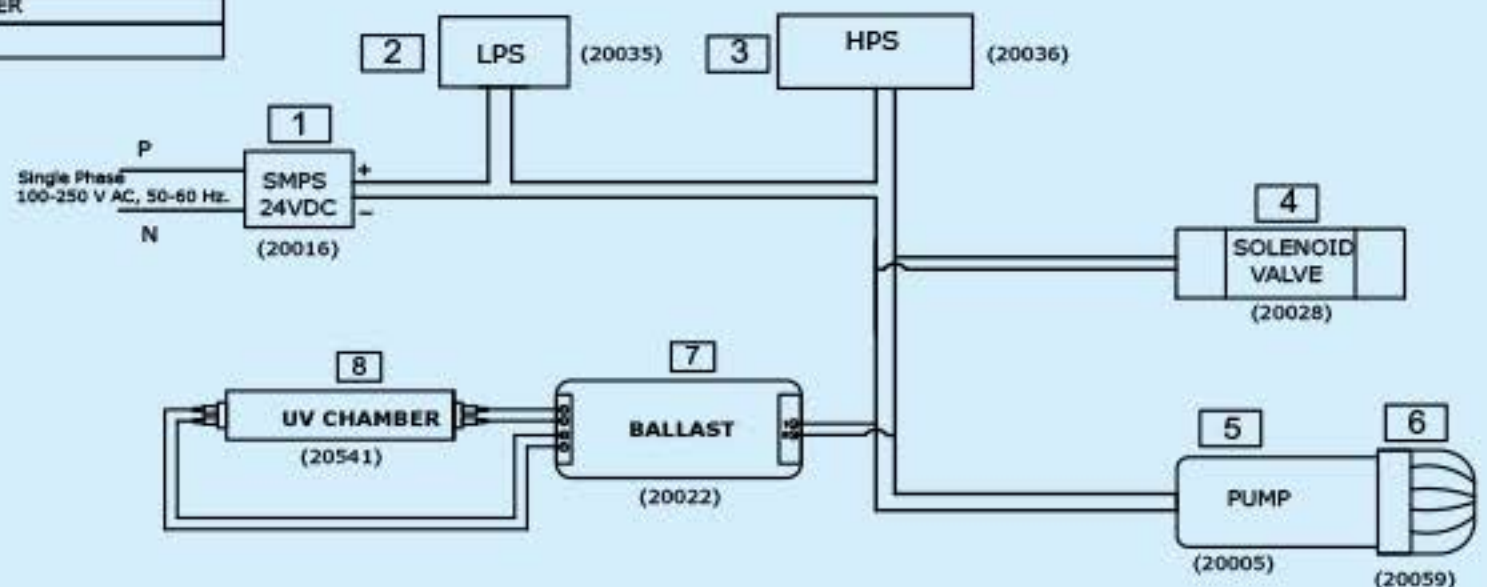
ER

2 LPS (20035)

3 HPS (20036)

1

P

Single Phase 100-250 V AC, 50-60 Hz.

SMPS 24VDC

+

–

N

(20016)

4 SOLENOID VALVE (20028)

8 UV CHAMBER (20541)

7 BALLAST (20022)

5 PUMP (20005)

6 (20059)